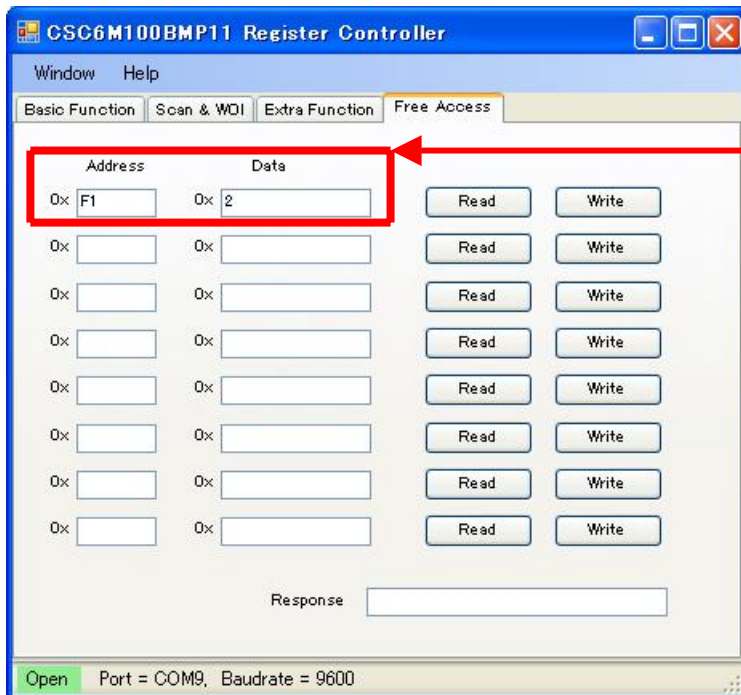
CSC6M100BMP11 Register Controller

Window Help

Basic Function | Scan & WOI | Extra Function | Free Access

Address Data

0x F1 0x 2 Read Write

0x 0x Read Write

0x 0x Read Write

0x 0x Read Write

0x 0x Read Write

0x 0x Read Write

0x 0x Read Write

0x 0x Read Write

Response

Open Port = COM9, Baudrate = 9600